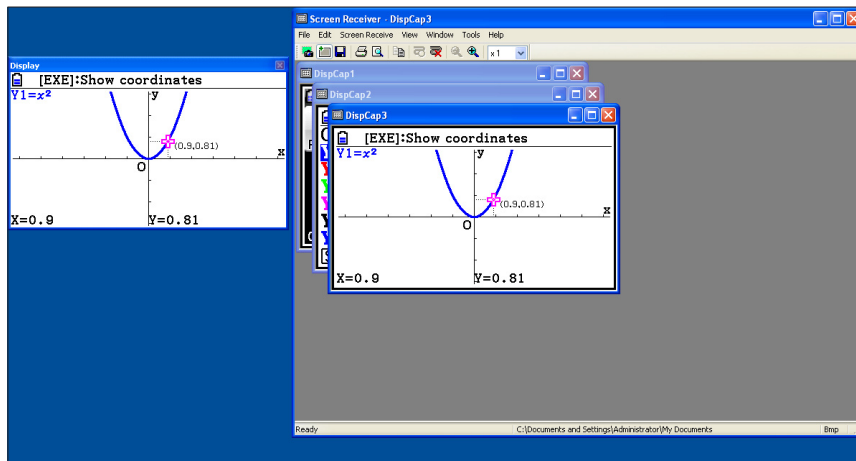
Display

[EXE]:Show coordinates

Y1=$x^2$

y

(0.9,0.81)

x

O

X=0.9

Y=0.81

Screen Receiver - DispCap3

File Edit Screen Receive View Window Tools Help

x1

DispCap1

DispCap2

DispCap3

[EXE]:Show coordinates

Y1=$x^2$

y

(0.9,0.81)

x

O

X=0.9

Y=0.81

Ready

C:\Documents and Settings\Administrator\My Documents

Bmp